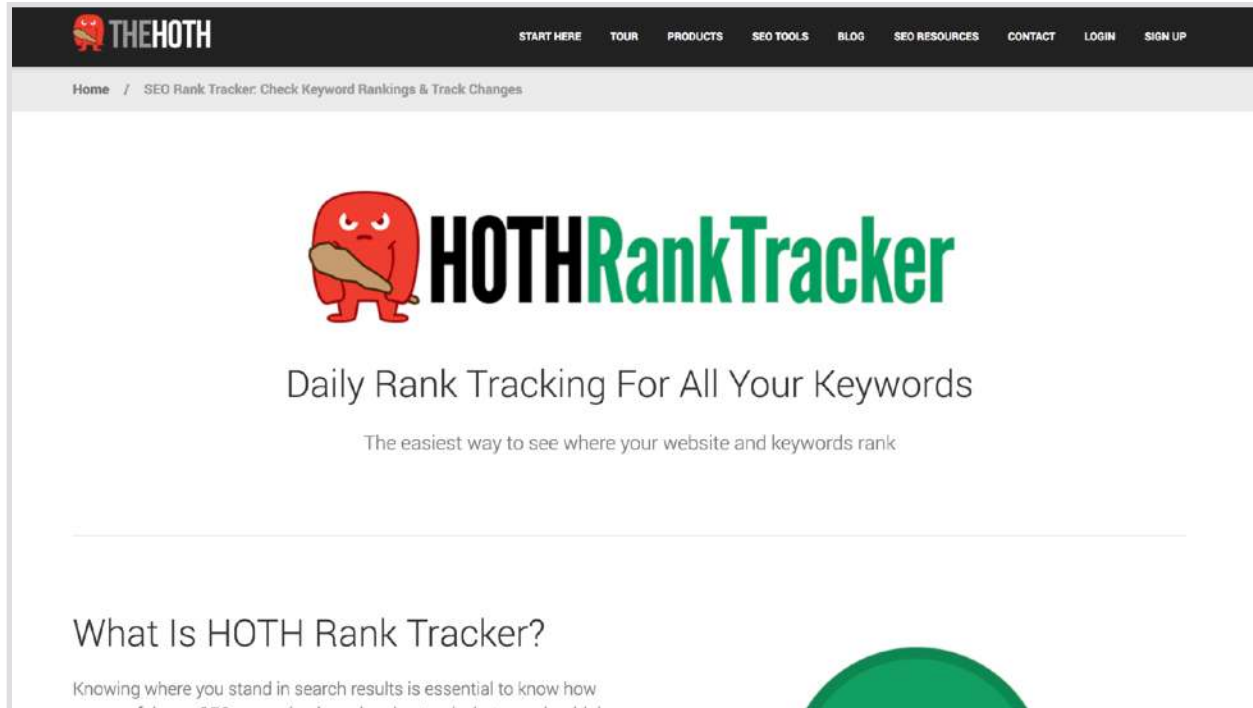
THEHOTH

START HERE TOUR PRODUCTS SEO TOOLS BLOG SEO RESOURCES CONTACT LOGIN SIGN UP

Home / SEO Rank Tracker: Check Keyword Rankings & Track Changes

HOTHRankTracker

Daily Rank Tracking For All Your Keywords

The easiest way to see where your website and keywords rank

What Is HOTH Rank Tracker?

Knowing where you stand in search results is essential to know how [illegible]